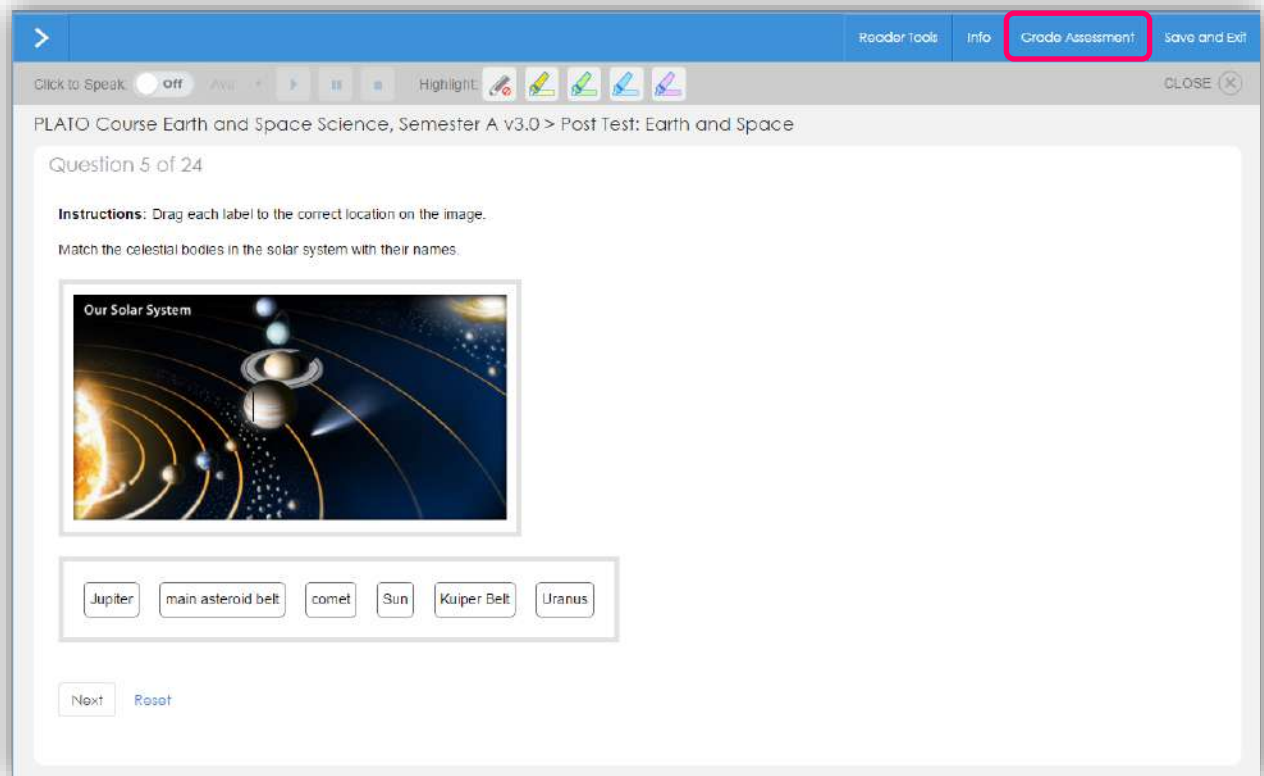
Reader Tools Info Grade Assessment Save and Exit

Click to Speak Off Avu Highlight CLOSE

PLATO Course Earth and Space Science, Semester A v3.0 > Post Test: Earth and Space

Question 5 of 24

**Instructions:** Drag each label to the correct location on the image.

Match the celestial bodies in the solar system with their names.

Our Solar System

Jupiter main asteroid belt comet Sun Kuiper Belt Uranus

Next Reset